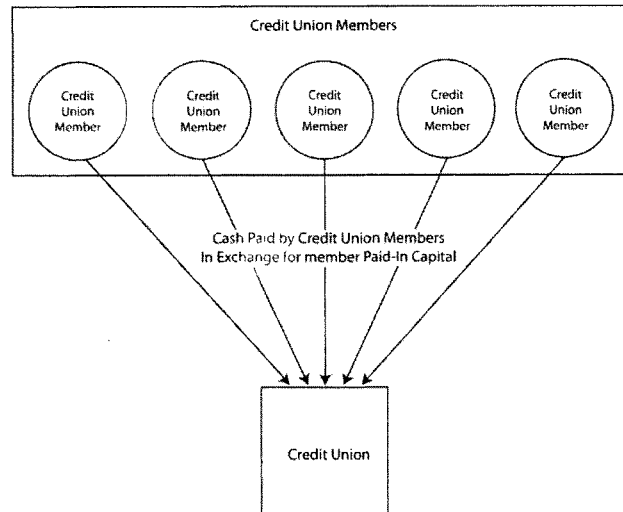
Credit Union Members

Credit Union Member

Credit Union Member

Credit Union Member

Credit Union Member

Credit Union Member

Cash Paid by Credit Union Members In Exchange for member Paid-In Capital

Credit Union